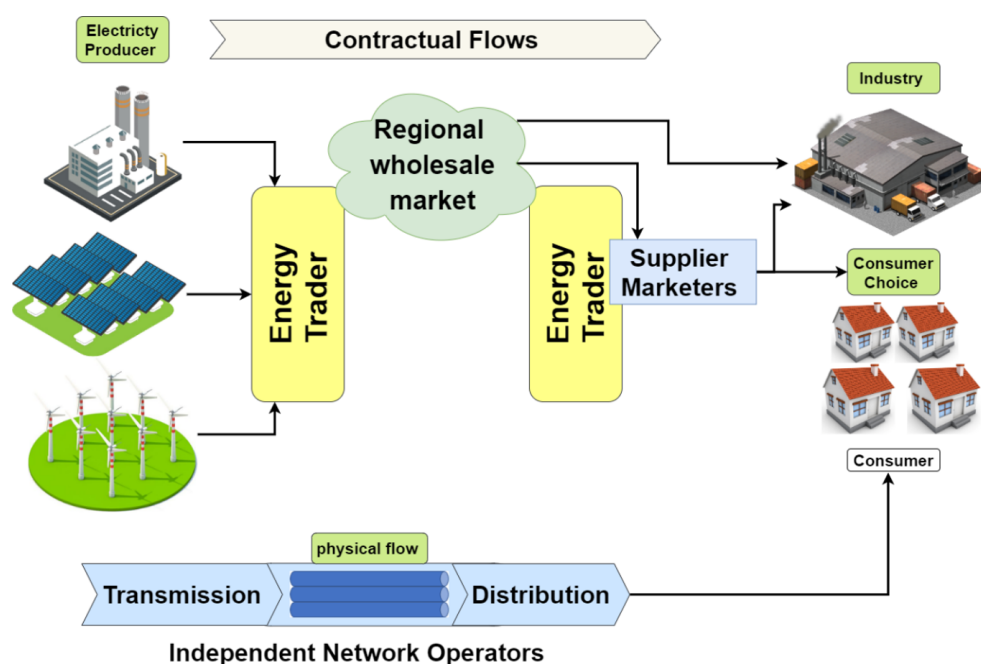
Electricty Producer

Contractual Flows

Industry

Regional wholesale market

Energy Trader

Energy Trader

Supplier Marketers

Consumer Choice

Consumer

physical flow

Transmission

Distribution

Independent Network Operators